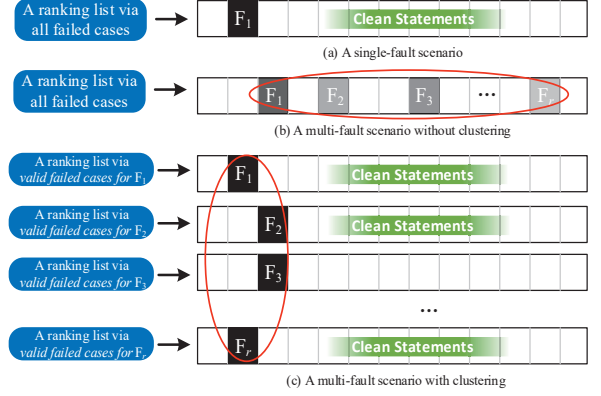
A ranking list via all failed cases

$F_1$

Clean Statements

(a) A single-fault scenario

A ranking list via all failed cases

$F_1$ $F_2$ $F_3$ … $F_r$

(b) A multi-fault scenario without clustering

A ranking list via *valid failed cases for* $F_1$

$F_1$

Clean Statements

A ranking list via *valid failed cases for* $F_2$

$F_2$

Clean Statements

A ranking list via *valid failed cases for* $F_3$

$F_3$

…

A ranking list via *valid failed cases for* $F_r$

$F_r$

Clean Statements

(c) A multi-fault scenario with clustering